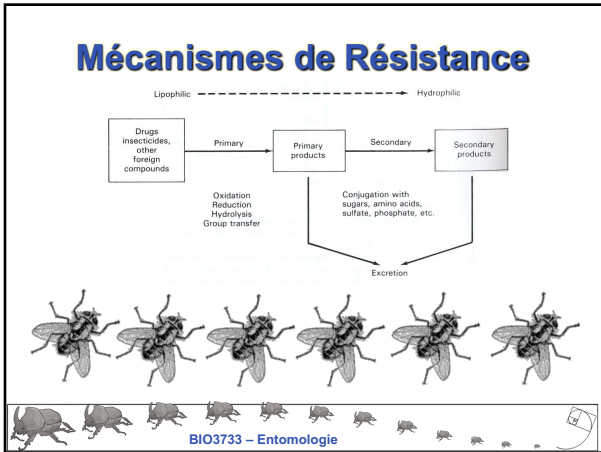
Mécanismes de Résistance

Lipophilic → Hydrophilic

Drugs insecticides, other foreign compounds

Primary

Primary products

Secondary

Secondary products

Oxidation
Reduction
Hydrolysis
Group transfer

Conjugation with sugars, amino acids, sulfate, phosphate, etc.

Excretion

BIO3733 – Entomologie